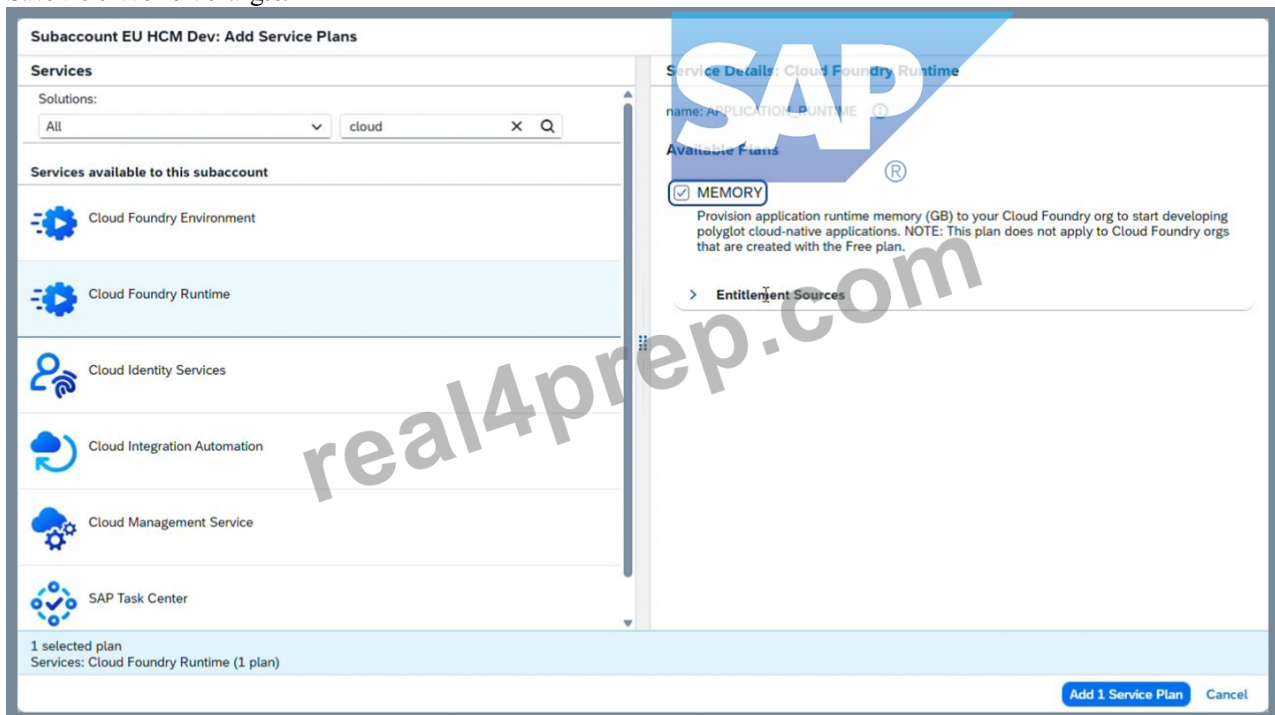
Subaccount EU HCM Dev: Add Service Plans

Services

Solutions:

All

cloud

Services available to this subaccount

Cloud Foundry Environment

Cloud Foundry Runtime

Cloud Identity Services

Cloud Integration Automation

Cloud Management Service

SAP Task Center

1 selected plan
Services: Cloud Foundry Runtime (1 plan)

Service Details: Cloud Foundry Runtime

name: APPLICATION_RUNTIME

Available Plans

MEMORY

Provision application runtime memory (GB) to your Cloud Foundry org to start developing polyglot cloud-native applications. NOTE: This plan does not apply to Cloud Foundry orgs that are created with the Free plan.

Entitlement Sources

SAP ®

real4prep.com

Add 1 Service Plan

Cancel